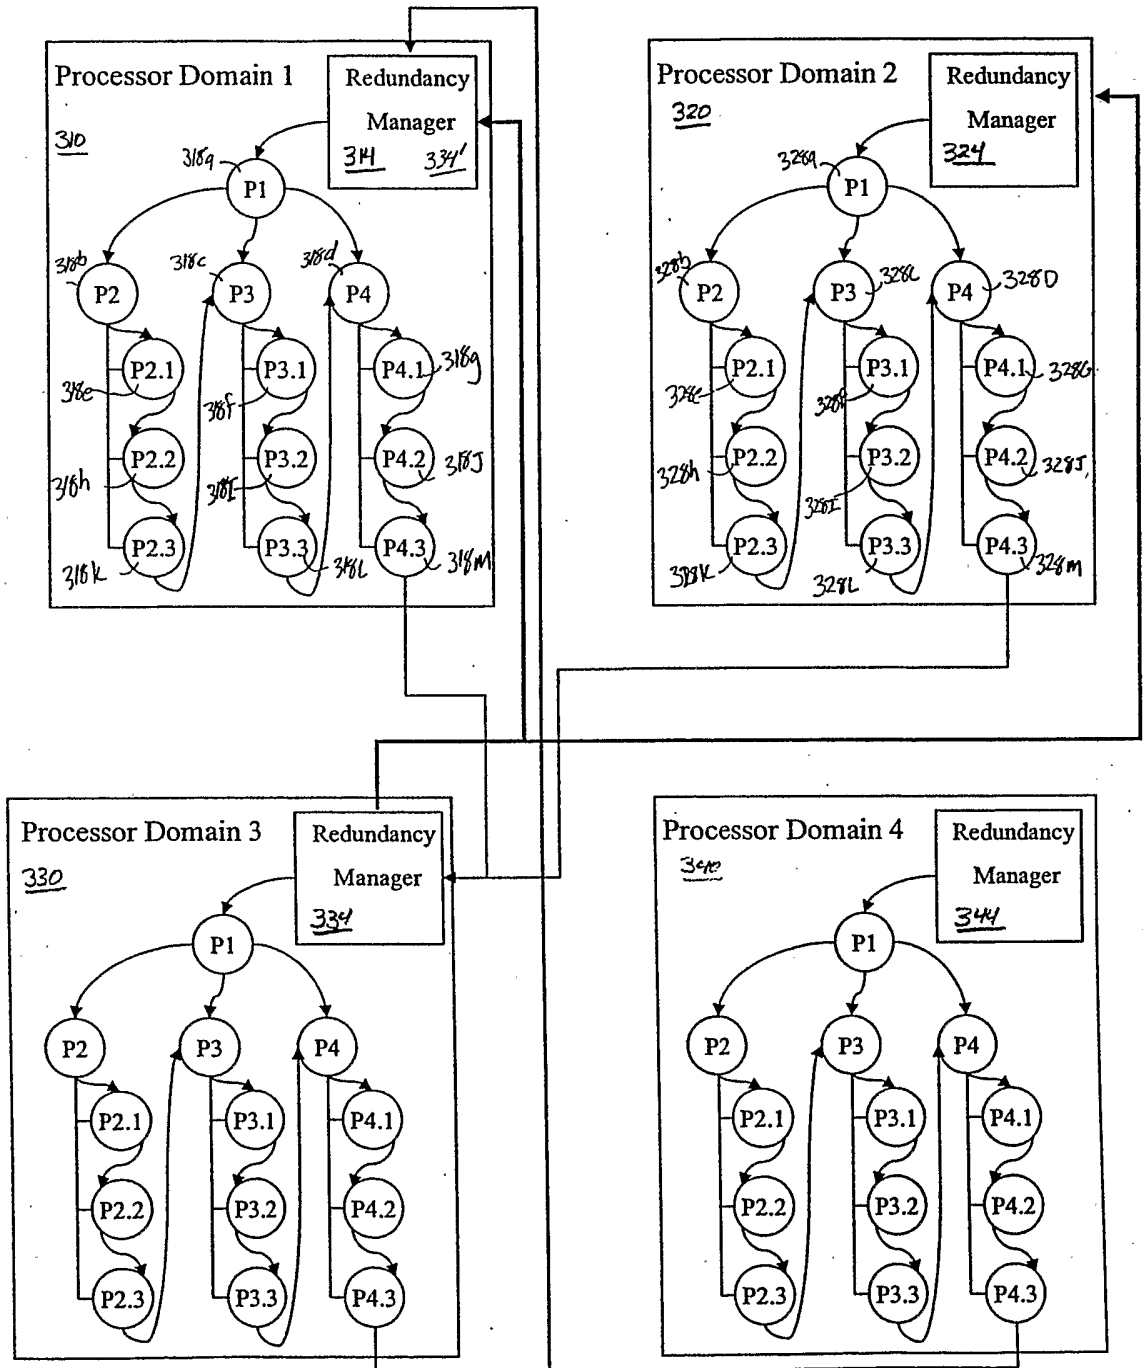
Processor Domain 1
310
Redundancy Manager
314 334'
318a
P1
318b
P2
318c
P3
318d
P4
P2.1
318e
P2.2
318h
P2.3
318k
P3.1
318f
P3.2
318i
P3.3
318L
P4.1
318g
P4.2
318J
P4.3
318M

Processor Domain 2
320
Redundancy Manager
324
328a
P1
328b
P2
P3
328c
P4
328D
P2.1
328e
P2.2
328h
P2.3
328k
P3.1
328f
P3.2
328i
P3.3
328L
P4.1
328G
P4.2
328J,
P4.3
328m

Processor Domain 3
330
Redundancy Manager
334
P1
P2
P3
P4
P2.1
P2.2
P2.3
P3.1
P3.2
P3.3
P4.1
P4.2
P4.3

Processor Domain 4
340
Redundancy Manager
344
P1
P2
P3
P4
P2.1
P2.2
P2.3
P3.1
P3.2
P3.3
P4.1
P4.2
P4.3